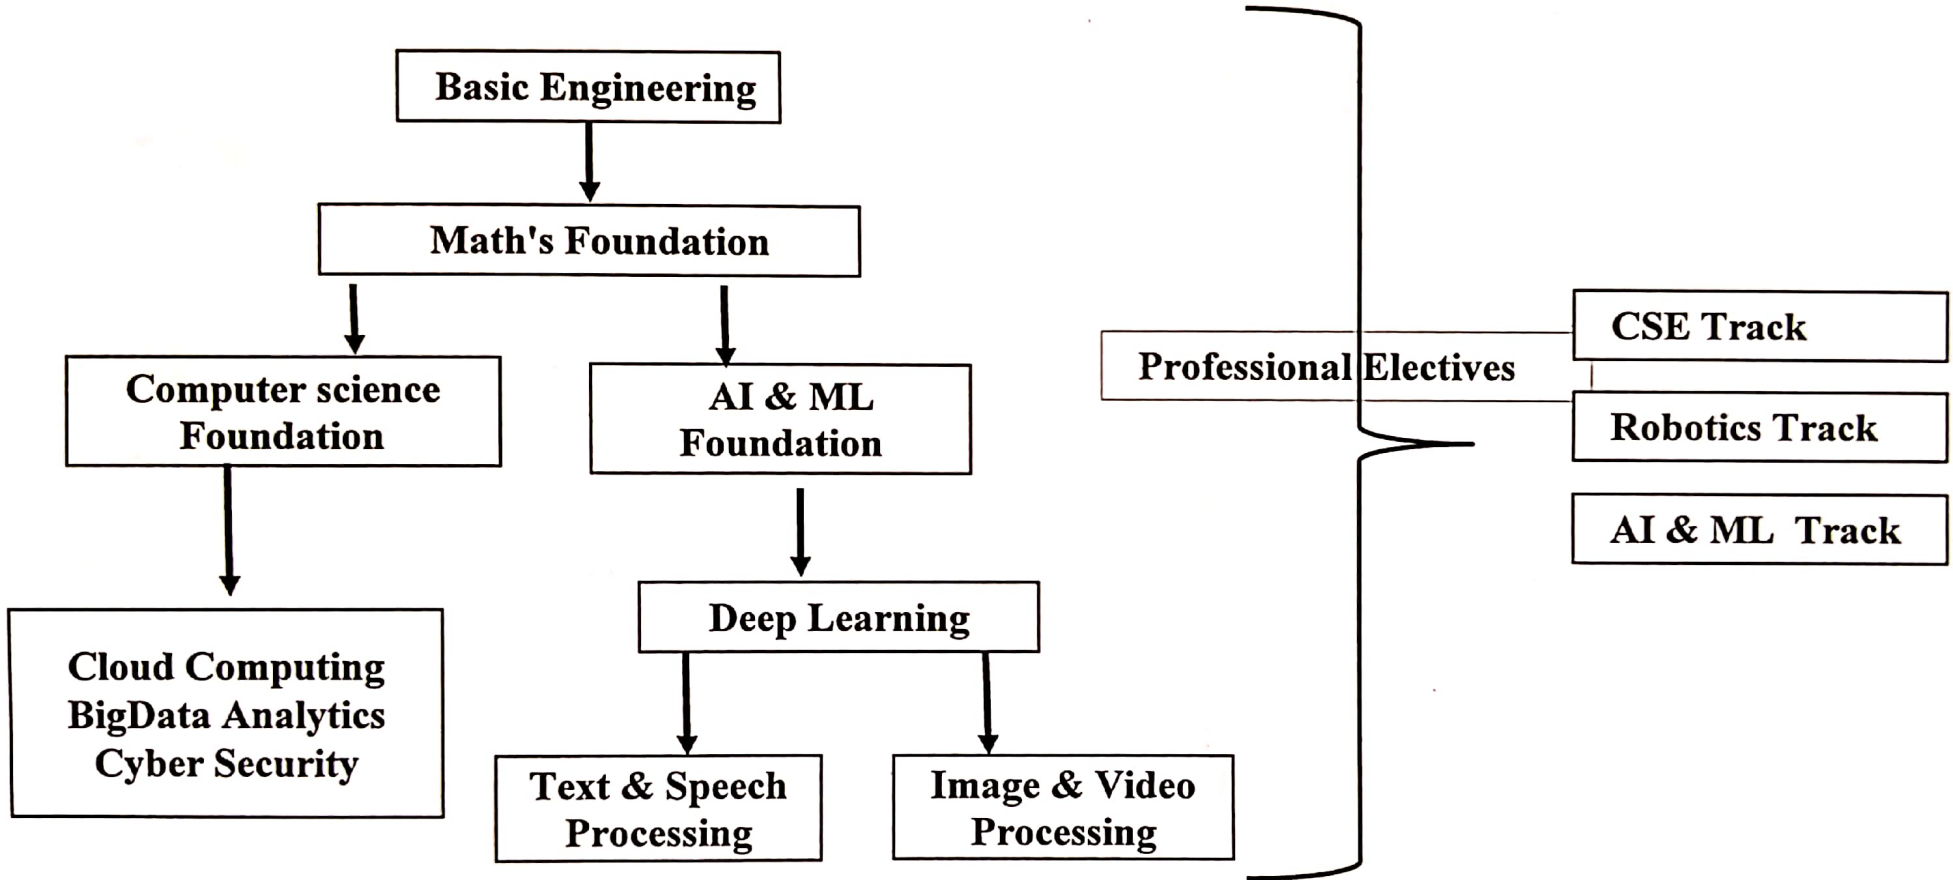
Basic Engineering

Math's Foundation

Computer science Foundation

AI & ML Foundation

Cloud Computing
BigData Analytics
Cyber Security

Deep Learning

Text & Speech Processing

Image & Video Processing

Professional Electives

CSE Track

Robotics Track

AI & ML Track